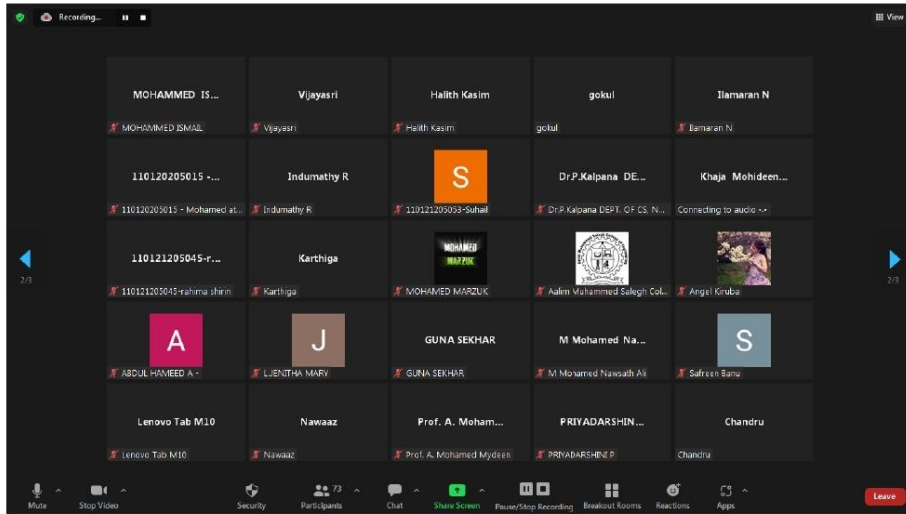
Recording...

View

MOHAMMED IS...
MOHAMMED ISMAIL

Vijayasri
Vijayasri

Halith Kasim
Halith Kasim

gokul
gokul

Ilamaran N
Ilamaran N

110120205015 -...
110120205015 - Mohamed at...

Indumathy R
Indumathy R

S
110121205053-Suhail

Dr.P.Kalpana DE...
Dr.P.Kalpana DEPT. OF CS. N...

Khaja Mohideen...
Connecting to audio...

2/3

110121205045-r...
110121205045-rahima shirin

Karthiga
Karthiga

MOHAMED MARZUK
MOHAMED MARZUK

Aalim Muhammed Salegh Col...

Angel Kiruba

2/3

A
ABDUL HAMEED A -

J
LJENITHA MARY

GUNA SEKHAR
GUNA SEKHAR

M Mohamed Na...
M Mohamed Nawsath Ali

S
Safreen Banu

Lenovo Tab M10
Lenovo Tab M10

Nawaaz
Nawaaz

Prof. A. Moham...
Prof. A. Mohamed Mydeen

PRIYADARSHIN...
PRIYADARSHINI P

Chandru
Chandru

Mute
Stop Video
Security
73
Participants
Chat
Share Screen
Pause/Stop Recording
Breakout Rooms
Reactions
Apps
Leave